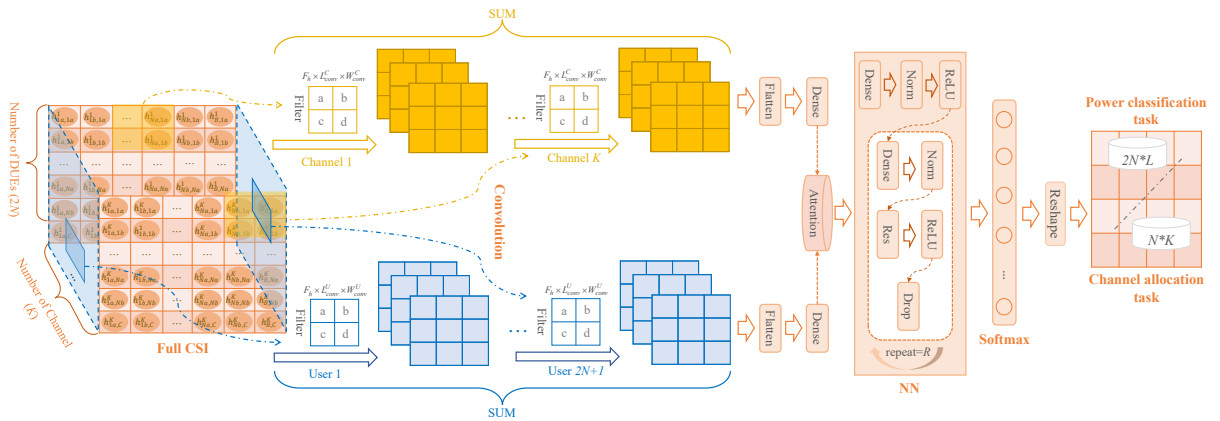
SUM

Number of DUEs (2N)

$h^1_{1a,1a}$ $h^1_{1b,1a}$ … $h^1_{Na,1a}$ $h^1_{Nb,1a}$ $h^1_{B,1a}$

$h^1_{1a,1b}$ $h^1_{1b,1b}$ … $h^1_{Na,1b}$ $h^1_{Nb,1b}$ $h^1_{B,1b}$

$h^1_{1a,Na}$ $h^1_{1b,Na}$ … $h^1_{Na,Na}$ $h^1_{Nb,Na}$ $h^1_{B,Na}$

$h^K_{1a,1a}$ $h^K_{1b,1a}$ … $h^K_{Na,1a}$ $h^K_{Nb,1a}$ $h^K_{B,1a}$

$h^K_{1a,1b}$ $h^K_{1b,1b}$ … $h^K_{Na,1b}$ $h^K_{Nb,1b}$ $h^K_{B,1b}$

$h^K_{1a,Na}$ $h^K_{1b,Na}$ … $h^K_{Na,Na}$ $h^K_{Nb,Na}$ $h^K_{B,Na}$

$h^K_{1a,Nb}$ $h^K_{1b,Nb}$ … $h^K_{Na,Nb}$ $h^K_{Nb,Nb}$ $h^K_{B,Nb}$

$h^K_{1a,C}$ $h^K_{1b,C}$ … $h^K_{Na,C}$ $h^K_{Nb,C}$ $h^K_{B,C}$

Number of Channel (K)

Full CSI

$F_h \times L^C_{conv} \times W^C_{conv}$

Filter
| a | b |
|---|---|
| c | d |

Channel 1

…

$F_h \times L^C_{conv} \times W^C_{conv}$

Filter
| a | b |
|---|---|
| c | d |

Channel K

Convolution

$F_h \times L^U_{conv} \times W^U_{conv}$

Filter
| a | b |
|---|---|
| c | d |

User 1

…

$F_h \times L^U_{conv} \times W^U_{conv}$

Filter
| a | b |
|---|---|
| c | d |

User 2N+1

SUM

Flatten

Dense

Attention

Flatten

Dense

Dense Norm ReLU

Dense Norm

Res ReLU

Drop

repeat=R

NN

…

Softmax

Reshape

Power classification task

2N*L

N*K

Channel allocation task